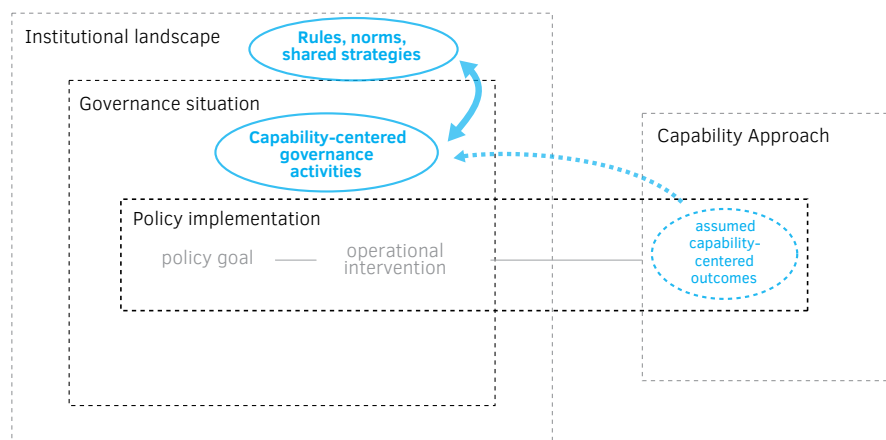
Institutional landscape

Rules, norms, shared strategies

Governance situation

Capability-centered governance activities

Capability Approach

Policy implementation

policy goal

operational intervention

assumed capability-centered outcomes